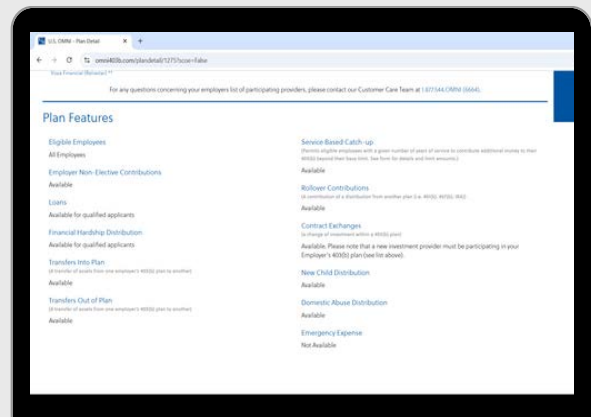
U.S. OMNI - Plan Detail

omni403b.com/plandetail/1275?cssr=false

Voya Financial (Reliastar) **

For any questions concerning your employers list of participating providers, please contact our Customer Care Team at 1.877.544.OMNI (6664).

Plan Features

Eligible Employees
All Employees

Employer Non-Elective Contributions
Available

Loans
Available for qualified applicants

Financial Hardship Distribution
Available for qualified applicants

Transfers Into Plan
(A transfer of assets from one employer's 403(b) plan to another)
Available

Transfers Out of Plan
(A transfer of assets from one employer's 403(b) plan to another)
Available

Service Based Catch-up
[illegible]
Available

Rollover Contributions
(A contribution of a distribution from another plan (i.e. 401(k), 457(b), IRA))
Available

Contract Exchanges
(a change of investment within a 403(b) plan)
Available. Please note that a new investment provider must be participating in your Employer's 403(b) plan (see list above).

New Child Distribution
Available

Domestic Abuse Distribution
Available

Emergency Expense
Not Available